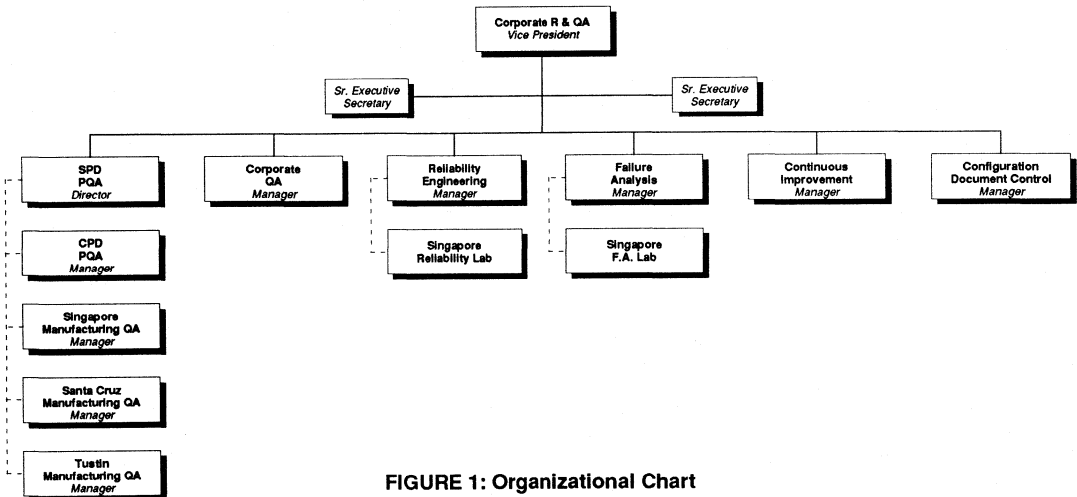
Corporate R & QA
Vice President

Sr. Executive Secretary

Sr. Executive Secretary

SPD
PQA
Director

Corporate
QA
Manager

Reliability Engineering
Manager

Failure Analysis
Manager

Continuous Improvement
Manager

Configuration Document Control
Manager

CPD
PQA
Manager

Singapore Reliability Lab

Singapore F.A. Lab

Singapore Manufacturing QA
Manager

Santa Cruz Manufacturing QA
Manager

Tustin Manufacturing QA
Manager

FIGURE 1: Organizational Chart